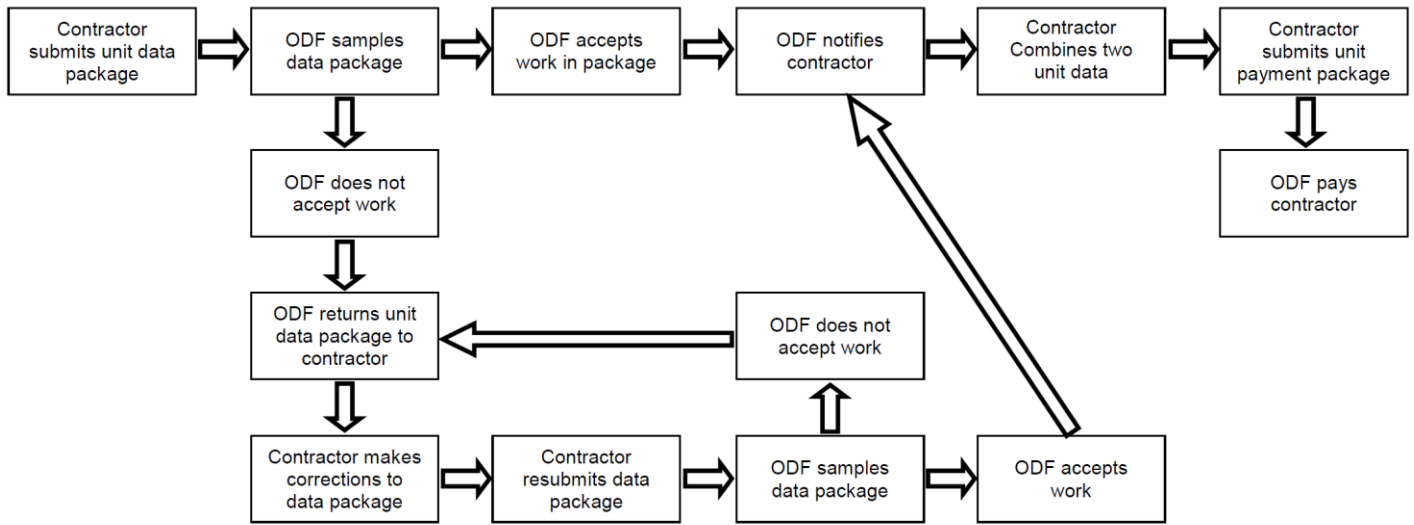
Contractor submits unit data package

ODF samples data package

ODF accepts work in package

ODF notifies contractor

Contractor Combines two unit data

Contractor submits unit payment package

ODF pays contractor

ODF does not accept work

ODF returns unit data package to contractor

ODF does not accept work

Contractor makes corrections to data package

Contractor resubmits data package

ODF samples data package

ODF accepts work